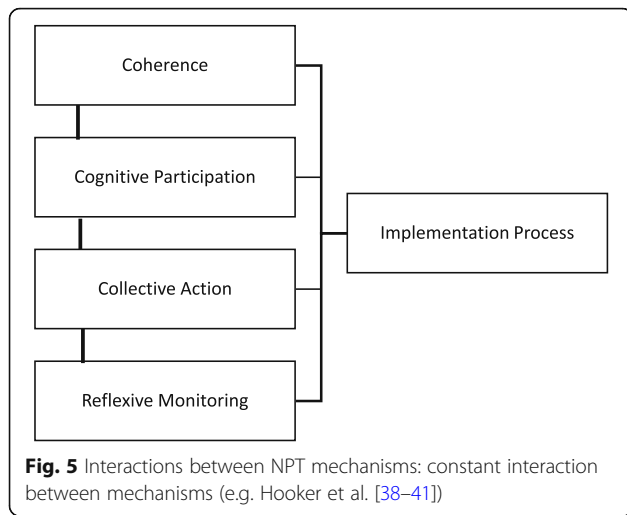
Coherence

Cognitive Participation

Collective Action

Reflexive Monitoring

Implementation Process

**Fig. 5** Interactions between NPT mechanisms: constant interaction between mechanisms (e.g. Hooker et al. [38–41])